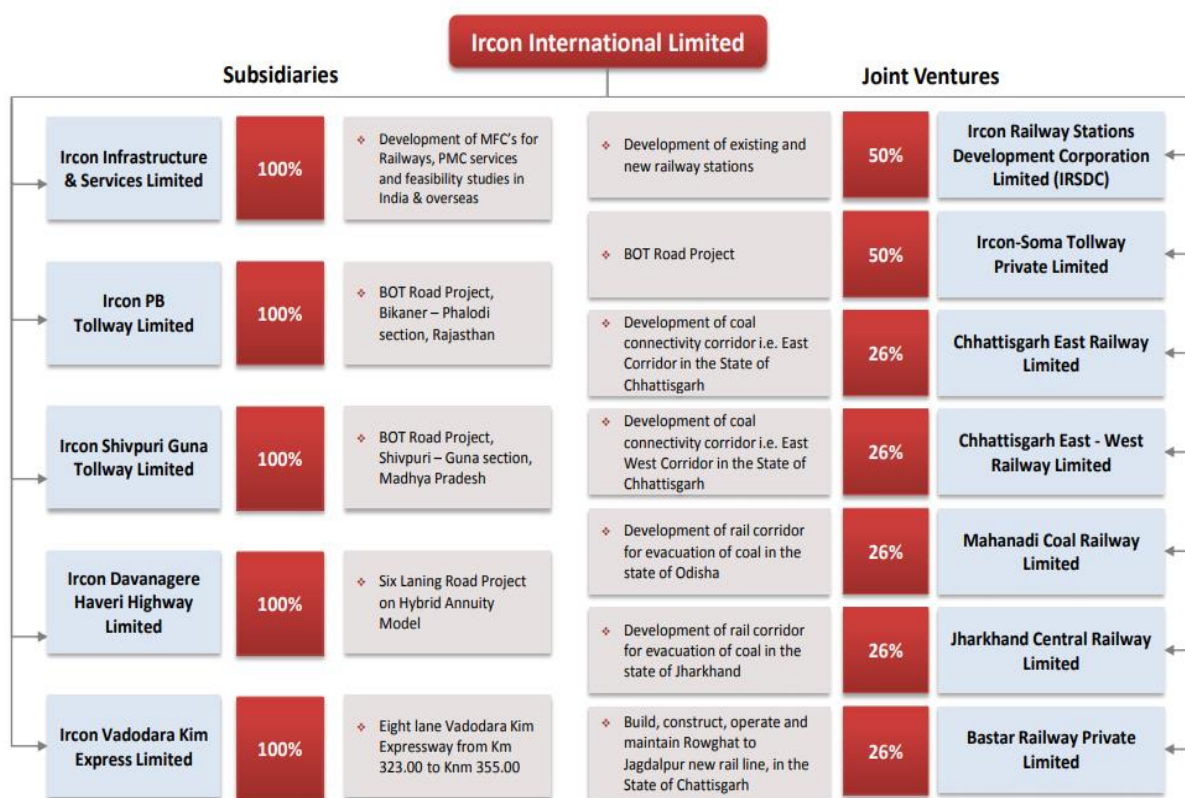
Ircon International Limited

Subsidiaries

Ircon Infrastructure & Services Limited

100%

❖ Development of MFC's for Railways, PMC services and feasibility studies in India & overseas

Ircon PB Tollway Limited

100%

❖ BOT Road Project, Bikaner – Phalodi section, Rajasthan

Ircon Shivpuri Guna Tollway Limited

100%

❖ BOT Road Project, Shivpuri – Guna section, Madhya Pradesh

Ircon Davanagere Haveri Highway Limited

100%

❖ Six Laning Road Project on Hybrid Annuity Model

Ircon Vadodara Kim Express Limited

100%

❖ Eight lane Vadodara Kim Expressway from Km 323.00 to Knm 355.00

Joint Ventures

❖ Development of existing and new railway stations

50%

Ircon Railway Stations Development Corporation Limited (IRSDC)

❖ BOT Road Project

50%

Ircon-Soma Tollway Private Limited

❖ Development of coal connectivity corridor i.e. East Corridor in the State of Chhattisgarh

26%

Chhattisgarh East Railway Limited

❖ Development of coal connectivity corridor i.e. East West Corridor in the State of Chhattisgarh

26%

Chhattisgarh East - West Railway Limited

❖ Development of rail corridor for evacuation of coal in the state of Odisha

26%

Mahanadi Coal Railway Limited

❖ Development of rail corridor for evacuation of coal in the state of Jharkhand

26%

Jharkhand Central Railway Limited

❖ Build, construct, operate and maintain Rowghat to Jagdalpur new rail line, in the State of Chattisgarh

26%

Bastar Railway Private Limited